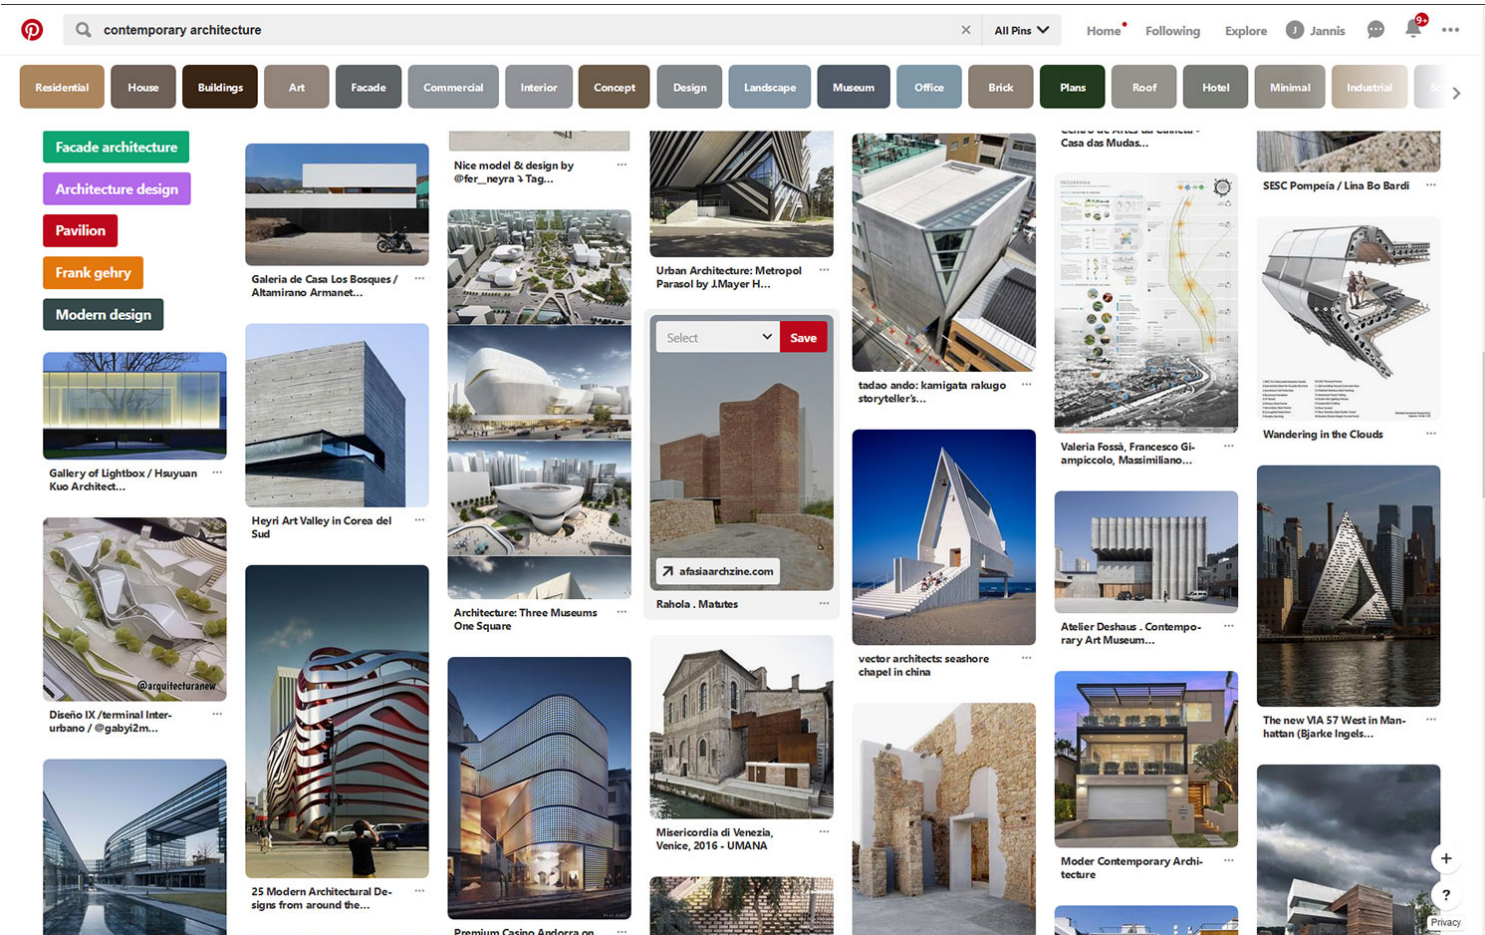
contemporary architecture

All Pins

Home Following Explore Jannis

9+

Residential House Buildings Art Facade Commercial Interior Concept Design Landscape Museum Office Brick Plans Roof Hotel Minimal Industrial

Facade architecture

Architecture design

Pavilion

Frank gehry

Modern design

Gallery of Lightbox / Hsuyuan Kuo Architect...

@arquitecturanew

Diseño IX /terminal Interurbano / @gabyi2m...

Galeria de Casa Los Bosques / Altamirano Armanet...

Heyri Art Valley in Corea del Sud

25 Modern Architectural Designs from around the...

Nice model & design by @fer__neyra Tag...

Architecture: Three Museums One Square

Premium Casino Andorra on

Urban Architecture: Metropol Parasol by J.Mayer H...

Select

Save

afasiaarchzine.com

Rahola . Matutes

Misericordia di Venezia, Venice, 2016 - UMANA

tadao ando: kamigata rakugo storyteller's...

vector architects: seashore chapel in china

Casa das Mudas...

Valeria Fossà, Francesco Giampiccolo, Massimiliano...

Atelier Deshaus . Contemporary Art Museum...

Moder Contemporary Architecture

SESC Pompeia / Lina Bo Bardi

Wandering in the Clouds

The new VIA 57 West in Manhattan (Bjarke Ingels...

+

?

Privacy